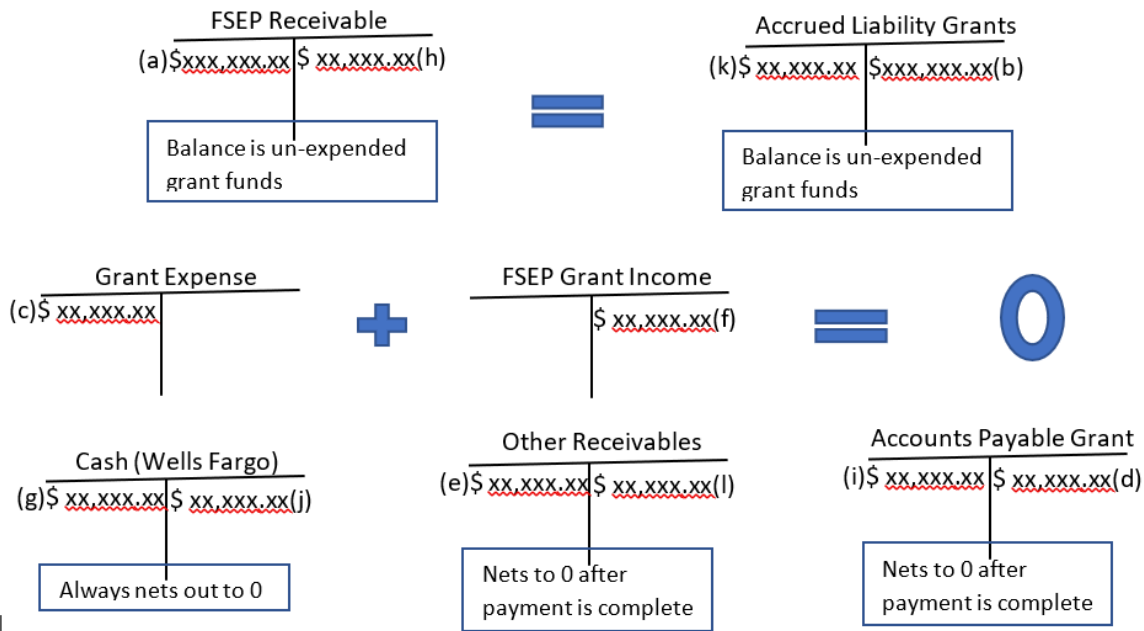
FSEP Receivable

(a)$xxx,xxx.xx | $ xx,xxx.xx(h)

Balance is un-expended grant funds

=

Accrued Liability Grants

(k)$ xx,xxx.xx | $xxx,xxx.xx(b)

Balance is un-expended grant funds

Grant Expense

(c)$ xx,xxx.xx

+

FSEP Grant Income

$ xx,xxx.xx(f)

=

0

Cash (Wells Fargo)

(g)$ xx,xxx.xx | $ xx,xxx.xx(j)

Always nets out to 0

Other Receivables

(e)$ xx,xxx.xx | $ xx,xxx.xx(l)

Nets to 0 after payment is complete

Accounts Payable Grant

(i)$ xx,xxx.xx | $ xx,xxx.xx(d)

Nets to 0 after payment is complete